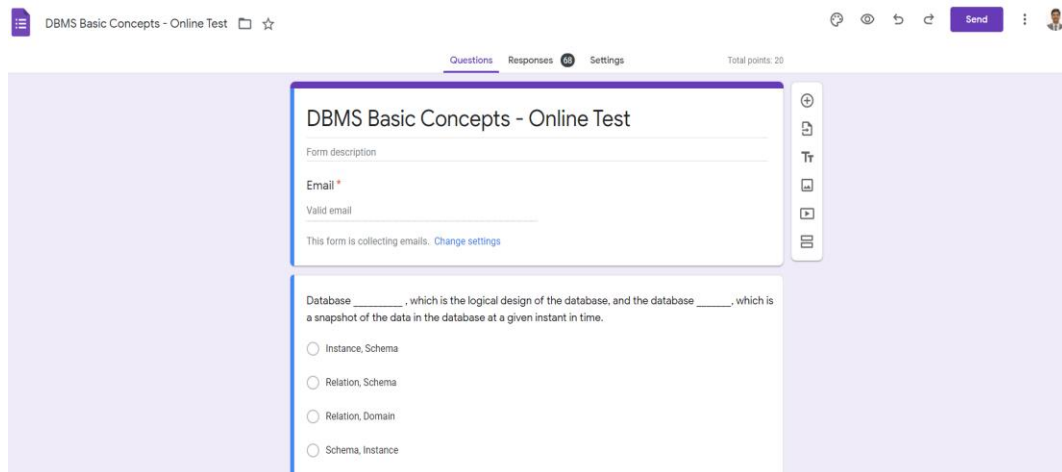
DBMS Basic Concepts - Online Test

Send

Questions Responses 68 Settings Total points: 20

DBMS Basic Concepts - Online Test

Form description

Email *

Valid email

This form is collecting emails. Change settings

Database _________ , which is the logical design of the database, and the database ______, which is a snapshot of the data in the database at a given instant in time.

Instance, Schema

Relation, Schema

Relation, Domain

Schema, Instance